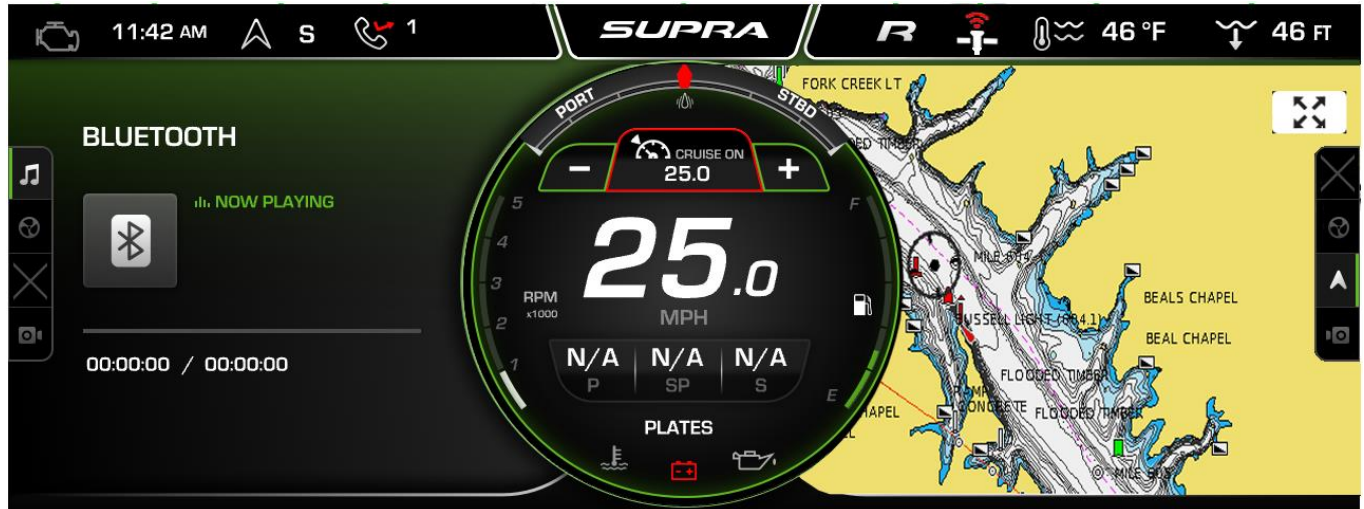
11:42 AM S 1

SUPRA

R 46 °F 46 FT

BLUETOOTH

NOW PLAYING

00:00:00 / 00:00:00

PORT STBD

CRUISE ON
25.0

−
+

5
4
3
2
1

RPM
x1000

25.0
MPH

F
E

N/A P
N/A SP
N/A S

PLATES

FORK CREEK LT
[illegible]ED TIMBER
MILE 6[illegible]4
BEALS CHAPEL
BEAL CHAPEL
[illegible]USSELL LIGHT ([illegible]4.1)
FLOODED TIMBER
CONCRETE
FLOODED TIMBER
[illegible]HAPEL
MILE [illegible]